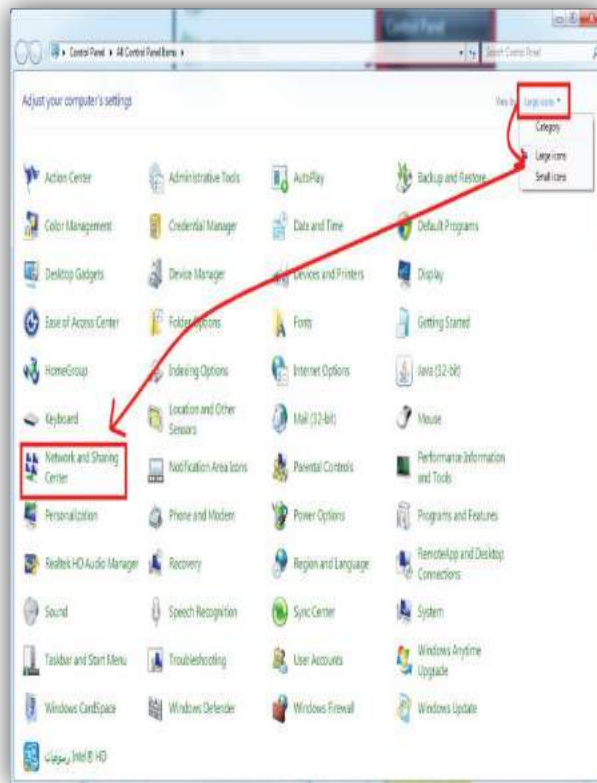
Control Panel

Control Panel ▸ All Control Panel Items ▸

Search Control Panel

Adjust your computer's settings

View by: Large icons ▾

Category
Large icons
Small icons

Action Center
Administrative Tools
AutoPlay
Backup and Restore
Color Management
Credential Manager
Date and Time
Default Programs
Desktop Gadgets
Device Manager
Devices and Printers
Display
Ease of Access Center
Folder Options
Fonts
Getting Started
HomeGroup
Indexing Options
Internet Options
Java (32-bit)
Keyboard
Location and Other Sensors
Mail (32-bit)
Mouse
Network and Sharing Center
Notification Area Icons
Parental Controls
Performance Information and Tools
Personalization
Phone and Modem
Power Options
Programs and Features
Realtek HD Audio Manager
Recovery
Region and Language
RemoteApp and Desktop Connections
Sound
Speech Recognition
Sync Center
System
Taskbar and Start Menu
Troubleshooting
User Accounts
Windows Anytime Upgrade
Windows CardSpace
Windows Defender
Windows Firewall
Windows Update
رسوميات Intel® HD